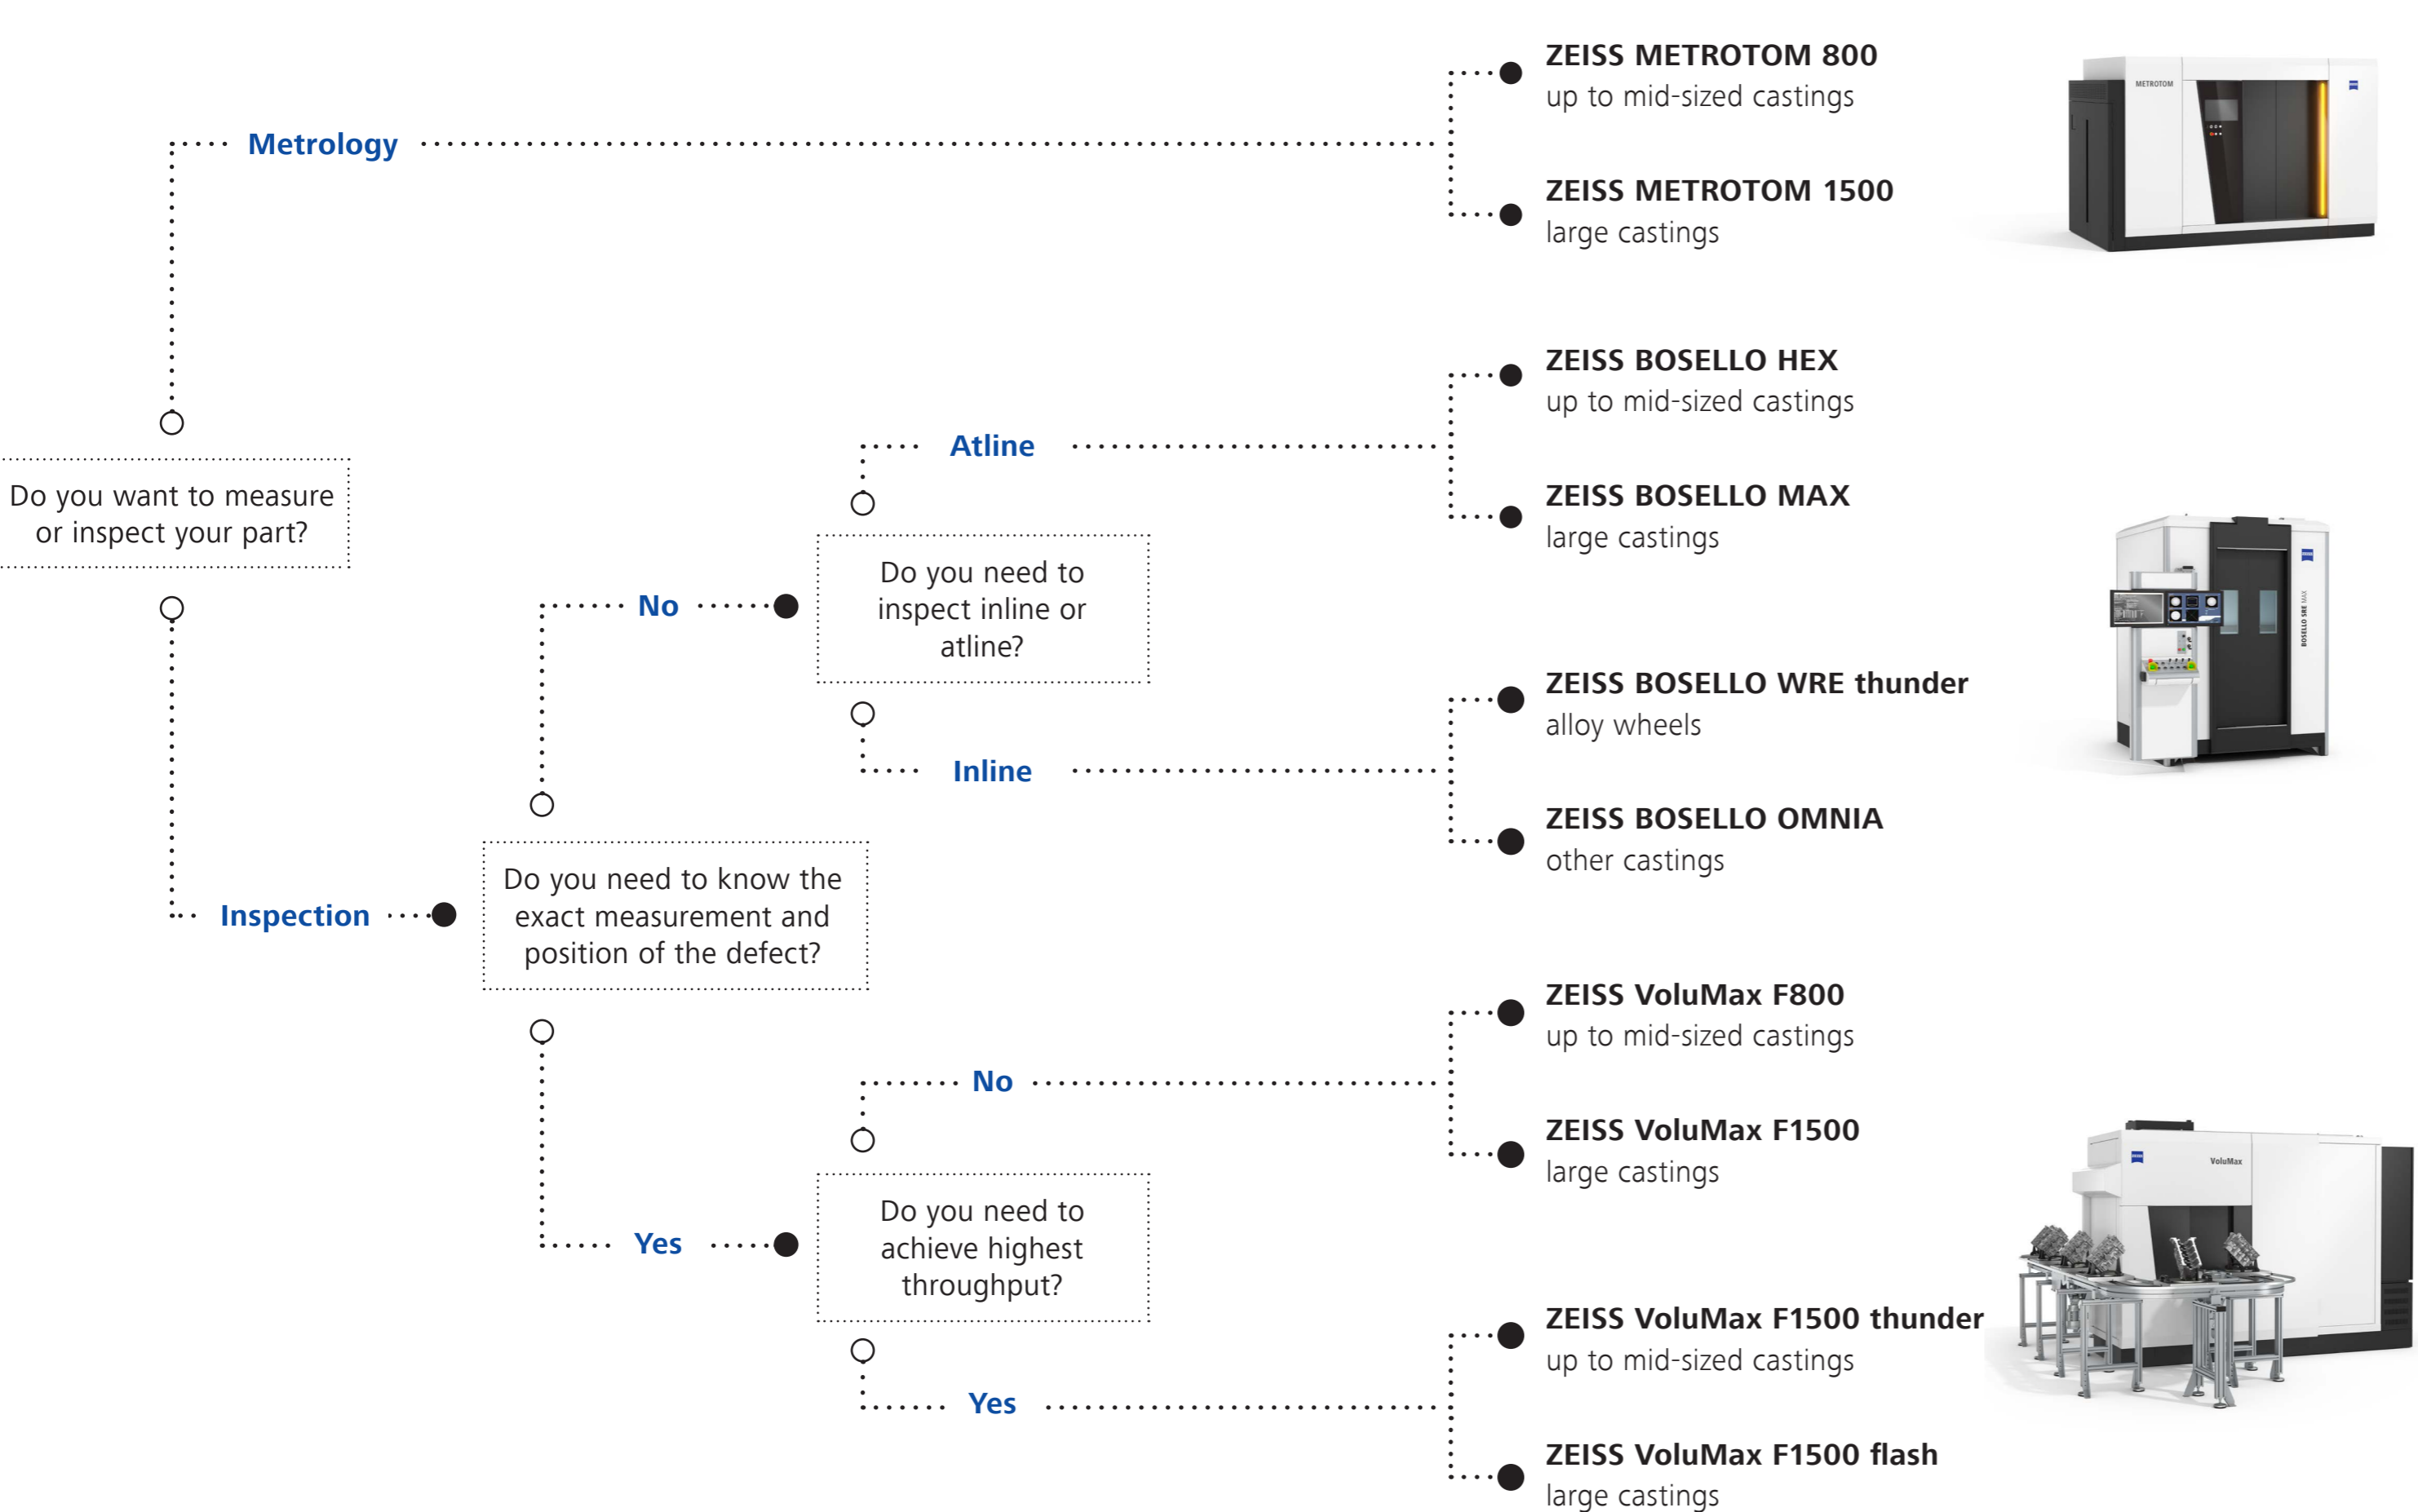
Do you want to measure or inspect your part?

Metrology

ZEISS METROTOM 800
up to mid-sized castings

ZEISS METROTOM 1500
large castings

Inspection

Do you need to know the exact measurement and position of the defect?

No

Do you need to inspect inline or atline?

Atline

ZEISS BOSELLO HEX
up to mid-sized castings

ZEISS BOSELLO MAX
large castings

Inline

ZEISS BOSELLO WRE thunder
alloy wheels

ZEISS BOSELLO OMNIA
other castings

Yes

Do you need to achieve highest throughput?

No

ZEISS VoluMax F800
up to mid-sized castings

ZEISS VoluMax F1500
large castings

Yes

ZEISS VoluMax F1500 thunder
up to mid-sized castings

ZEISS VoluMax F1500 flash
large castings